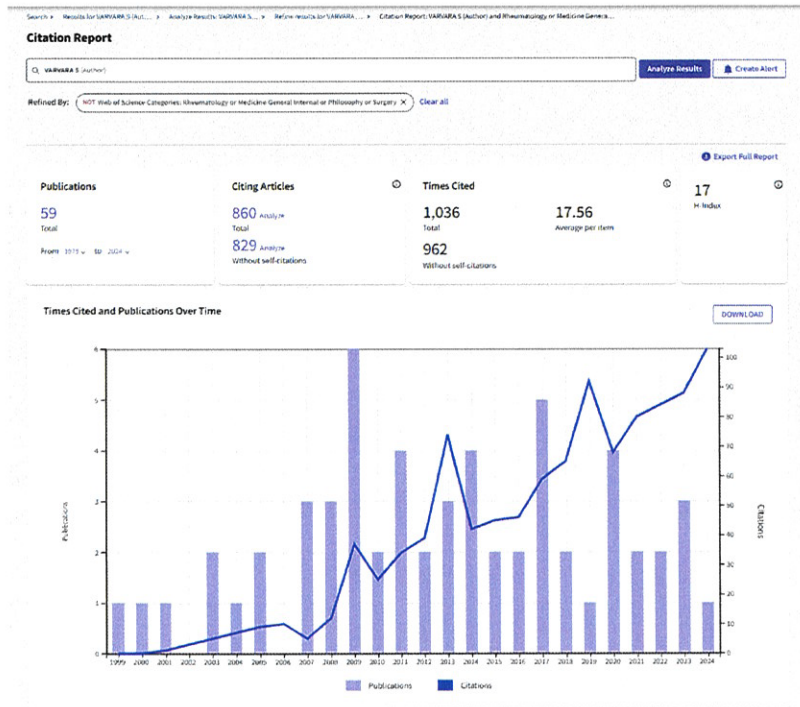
Search > Results for VARVARA S (Aut... > Analyze Results: VARVARA S... > Refine results for VARVARA ... > Citation Report: VARVARA S (Author) and Rheumatology or Medicine Genera...

Citation Report

VARVARA S (Author)

Analyze Results

Create Alert

Refined By: NOT Web of Science Categories: Rheumatology or Medicine General Internal or Philosophy or Surgery × Clear all

Export Full Report

Publications

59
Total

From 1999 to 2024

Citing Articles

860 Analyze
Total

829 Analyze
Without self-citations

Times Cited

1,036
Total

17.56
Average per item

962
Without self-citations

17
H-Index

Times Cited and Publications Over Time

DOWNLOAD

Publications

Citations

0 1 2 3 4 5 6

0 10 20 30 40 50 60 70 80 90 100

1999 2000 2001 2002 2003 2004 2005 2006 2007 2008 2009 2010 2011 2012 2013 2014 2015 2016 2017 2018 2019 2020 2021 2022 2023 2024

Publications Citations